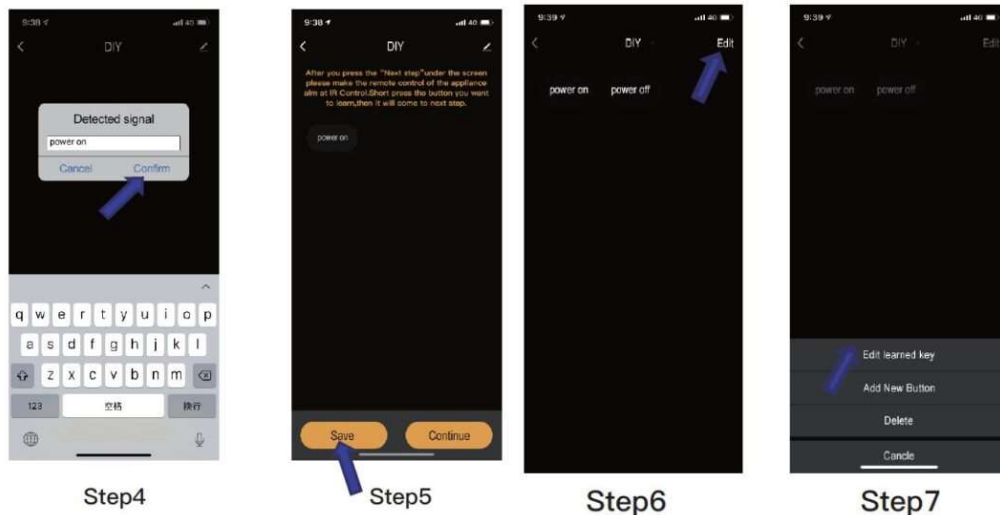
9:38
DIY
Detected signal
power on
Cancel
Confirm
q w e r t y u i o p
a s d f g h j k l
z x c v b n m
123
空格
换行
Step4

9:38
DIY
After you press the "Next step"under the screen please make the remote control of the appliance aim at IR Control.Short press the button you want to learn,then it will come to next step.
power on
Save
Continue
Step5

9:39
DIY
Edit
power on
power off
Step6

9:39
DIY
Edit
power on
power off
Edit learned key
Add New Button
Delete
Cancle
Step7